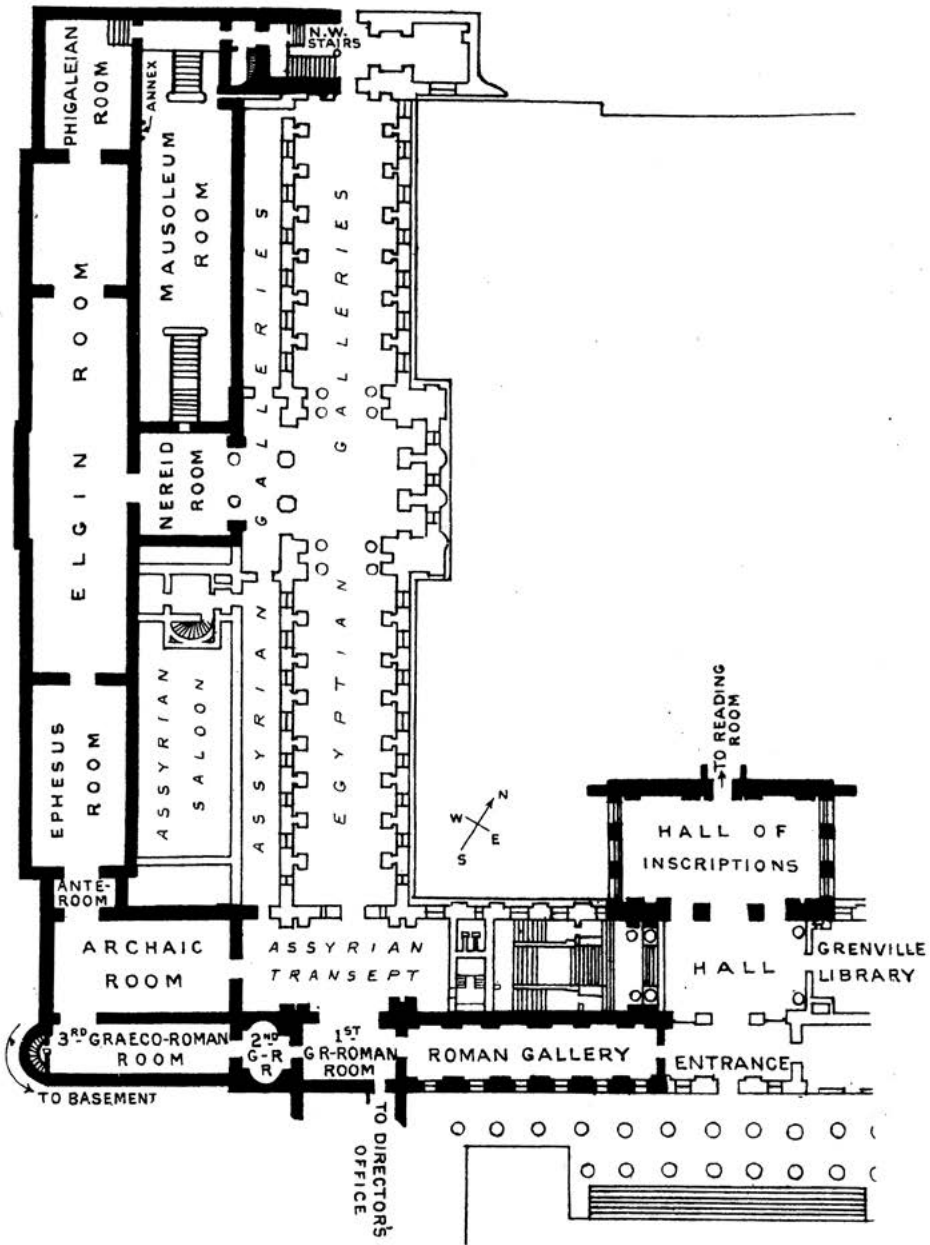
N.W. STAIRS
PHIGALEIAN ROOM
ANNEX
MAUSOLEUM ROOM
ELGIN ROOM
NEREID ROOM
ASSYRIAN GALLERIES
EGYPTIAN GALLERIES
ASSYRIAN SALOON
EPHESUS ROOM
ANTE-ROOM
ARCHAIC ROOM
ASSYRIAN TRANSEPT
TO READING ROOM
HALL OF INSCRIPTIONS
W N E S
HALL
GRENVILLE LIBRARY
$3^{RD}$ GRAECO-ROMAN ROOM
$2^{ND}$ G-R R
$1^{ST}$ GR-ROMAN ROOM
ROMAN GALLERY
ENTRANCE
TO BASEMENT
TO DIRECTOR'S OFFICE